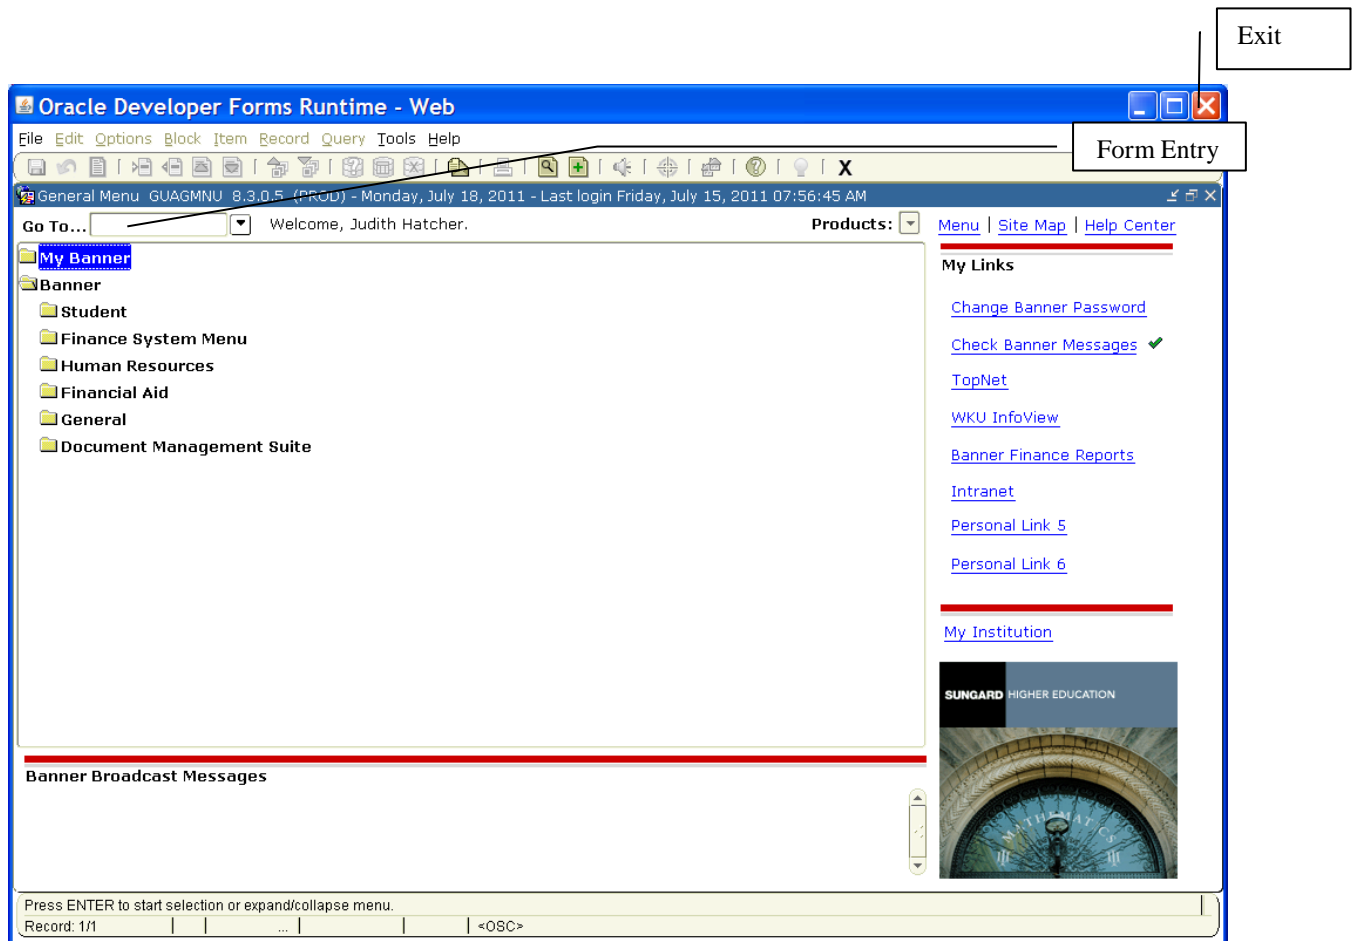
Exit

Oracle Developer Forms Runtime - Web

File Edit Options Block Item Record Query Tools Help

Form Entry

General Menu GUAGMNU 8.3.0.5 (PROD) - Monday, July 18, 2011 - Last login Friday, July 15, 2011 07:56:45 AM

Go To...

Welcome, Judith Hatcher.

Products:

Menu | Site Map | Help Center

My Banner
Banner
Student
Finance System Menu
Human Resources
Financial Aid
General
Document Management Suite

My Links

Change Banner Password
Check Banner Messages
TopNet
WKU InfoView
Banner Finance Reports
Intranet
Personal Link 5
Personal Link 6

My Institution

SUNGARD HIGHER EDUCATION

MATHEMATICS

Banner Broadcast Messages

Press ENTER to start selection or expand/collapse menu.

Record: 1/1 ... <OSC>